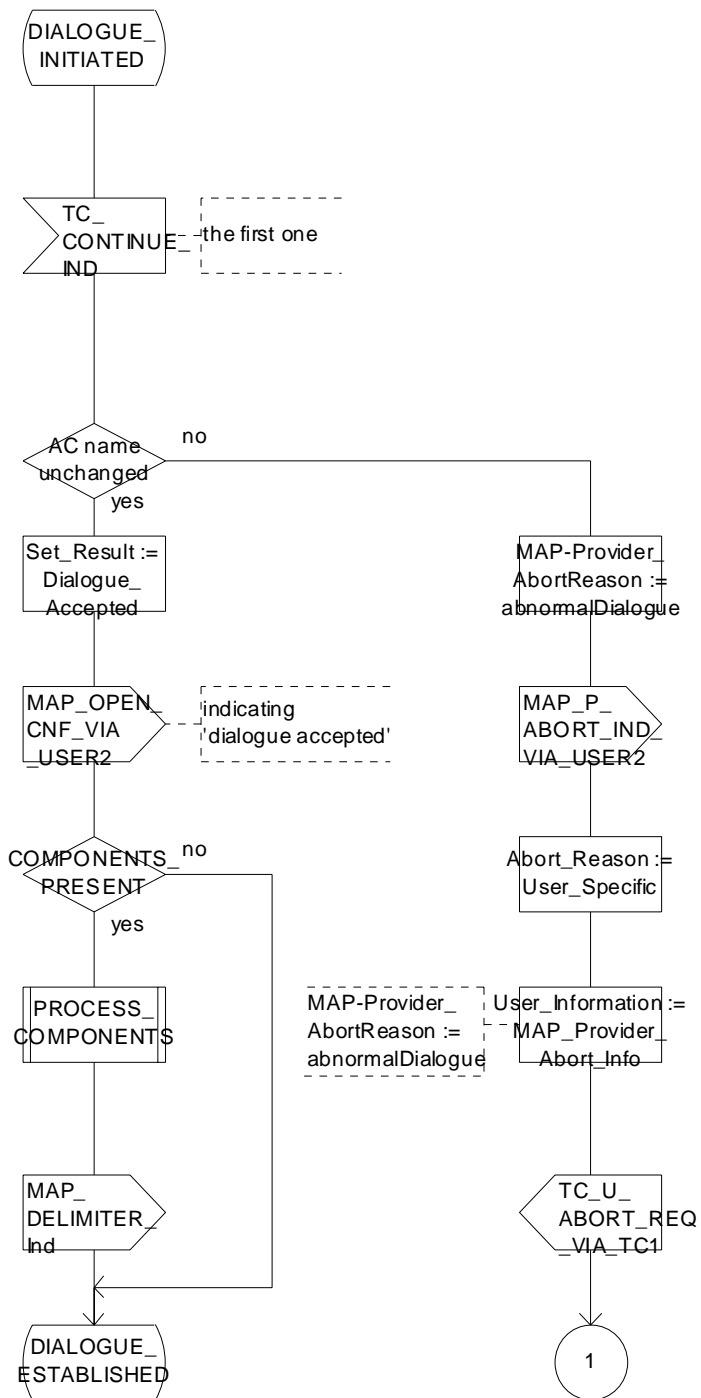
DIALOGUE_ INITIATED

TC_ CONTINUE_ IND

the first one

AC name unchanged

no

yes

Set_Result := Dialogue_ Accepted

MAP-Provider_ AbortReason := abnormalDialogue

MAP_OPEN_ CNF_VIA _USER2

indicating 'dialogue accepted'

MAP_P_ ABORT_IND_ VIA_USER2

COMPONENTS_ PRESENT

no

yes

Abort_Reason := User_Specific

PROCESS_ COMPONENTS

MAP-Provider_ AbortReason := abnormalDialogue

User_Information := MAP_Provider_ Abort_Info

MAP_ DELIMITER_ Ind

TC_U_ ABORT_REQ _VIA_TC1

DIALOGUE_ ESTABLISHED

1